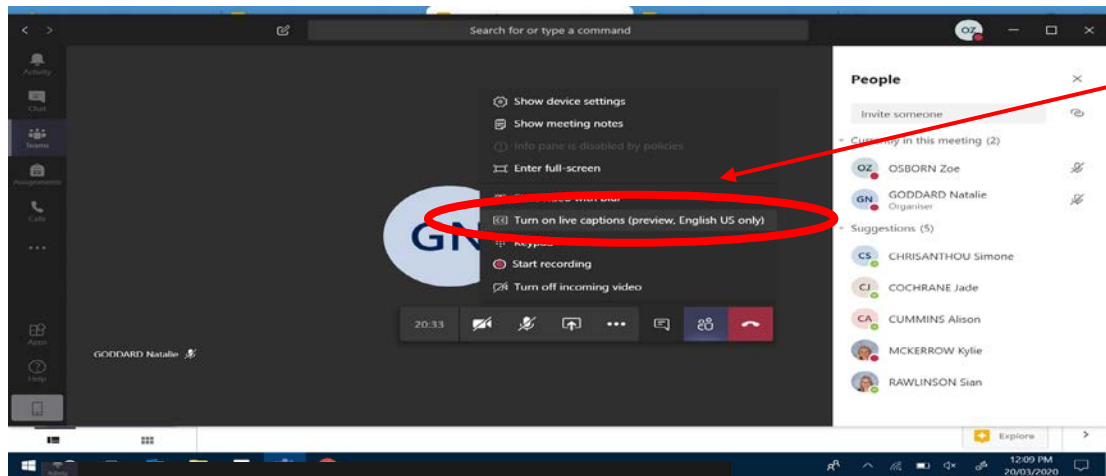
Search for or type a command

OZ

Activity

Chat

Teams

Assignments

Calls

...

Apps

Help

Show device settings

Show meeting notes

Info pane is disabled by policies

Enter full-screen

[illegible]

Turn on live captions (preview, English US only)

Keypad

Start recording

Turn off incoming video

GN

20:33

GODDARD Natalie

People

Invite someone

Currently in this meeting (2)

OZ OSBORN Zoe

GN GODDARD Natalie
Organiser

Suggestions (5)

CS CHRISANTHOU Simone

CJ COCHRANE Jade

CA CUMMINS Alison

MCKERROW Kylie

RAWLINSON Sian

Explore

12:09 PM
20/03/2020